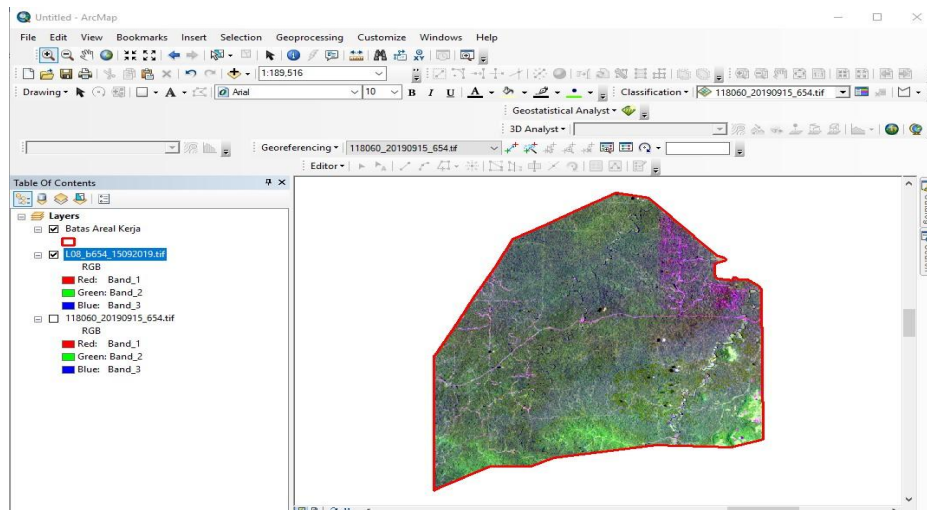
Untitled - ArcMap

File Edit View Bookmarks Insert Selection Geoprocessing Customize Windows Help

1:189,516

Drawing ▾ Arial 10 B I U Classification ▾ 118060_20190915_654.tif

Geostatistical Analyst ▾

3D Analyst ▾

Georeferencing ▾ 118060_20190915_654.tif

Editor ▾

Table Of Contents

Layers
Batas Areal Kerja
L08_b654_15092019.tif
RGB
Red: Band_1
Green: Band_2
Blue: Band_3
118060_20190915_654.tif
RGB
Red: Band_1
Green: Band_2
Blue: Band_3